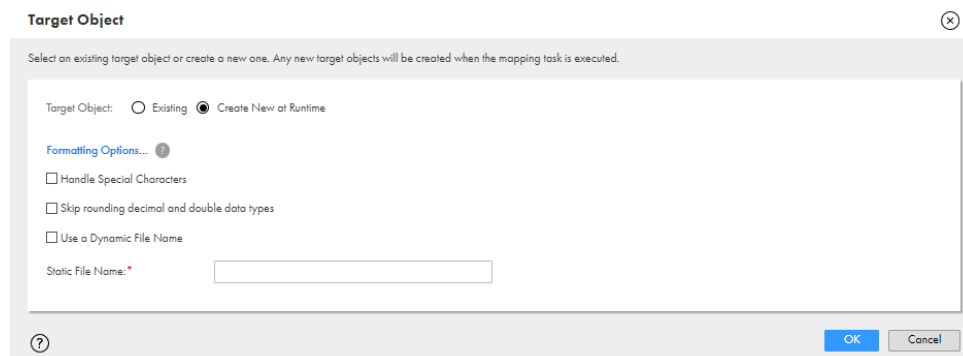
Target Object

Select an existing target object or create a new one. Any new target objects will be created when the mapping task is executed.

Target Object: Existing Create New at Runtime

Formatting Options... ?

Handle Special Characters

Skip rounding decimal and double data types

Use a Dynamic File Name

Static File Name:*

?

OK Cancel